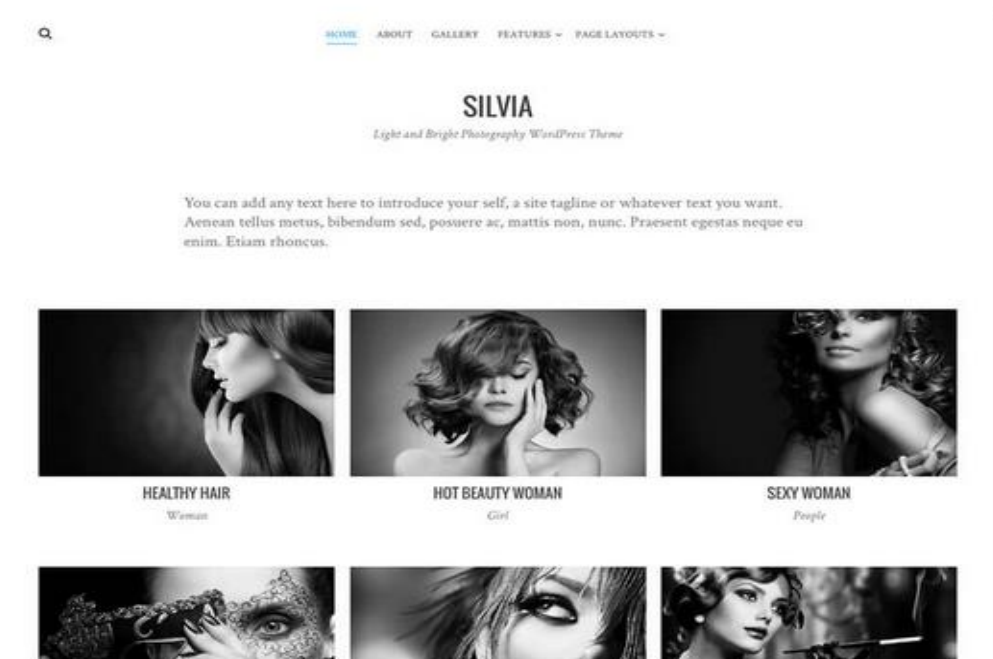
HOME ABOUT GALLERY FEATURES ⌄ PAGE LAYOUTS ⌄

SILVIA

Light and Bright Photography WordPress Theme

You can add any text here to introduce your self, a site tagline or whatever text you want. Aenean tellus metus, bibendum sed, posuere ac, mattis non, nunc. Praesent egestas neque eu enim. Etiam rhoncus.

HEALTHY HAIR

Woman

HOT BEAUTY WOMAN

Girl

SEXY WOMAN

People